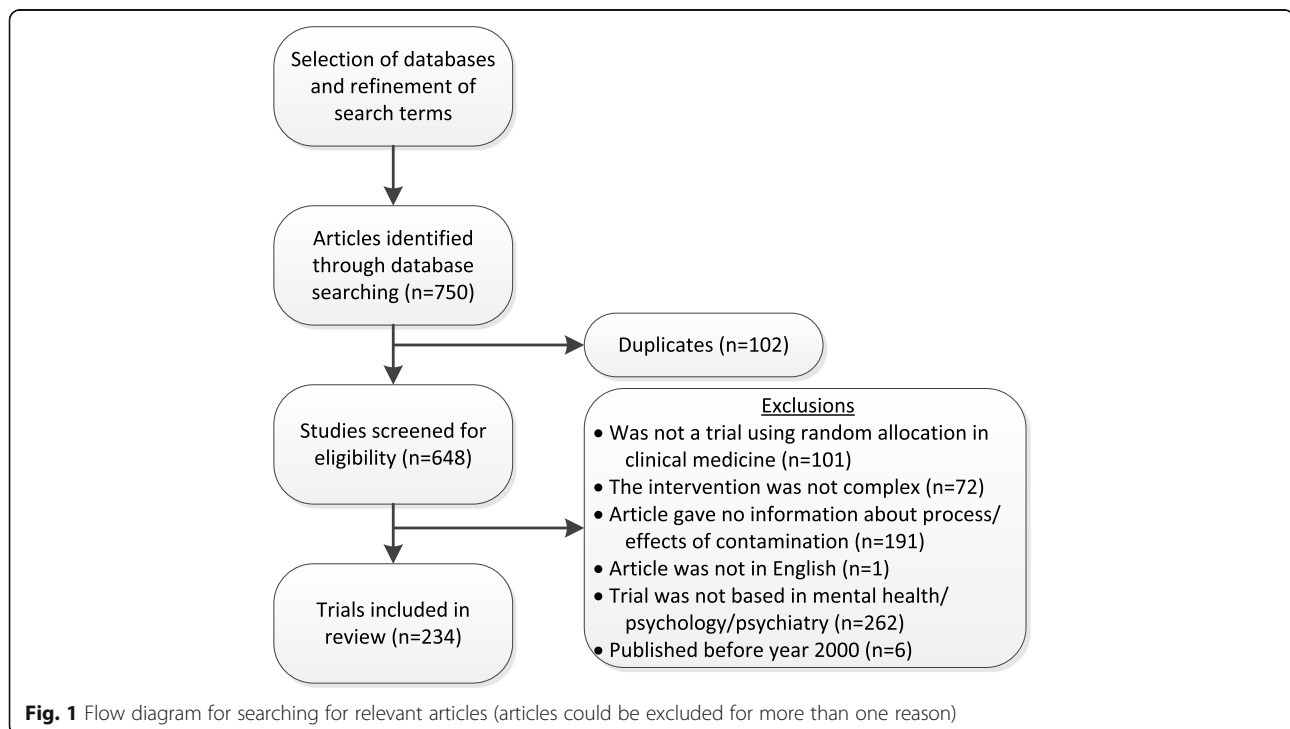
Selection of databases and refinement of search terms

Articles identified through database searching (n=750)

Duplicates (n=102)

Studies screened for eligibility (n=648)

Exclusions
• Was not a trial using random allocation in clinical medicine (n=101)
• The intervention was not complex (n=72)
• Article gave no information about process/ effects of contamination (n=191)
• Article was not in English (n=1)
• Trial was not based in mental health/ psychology/psychiatry (n=262)
• Published before year 2000 (n=6)

Trials included in review (n=234)

**Fig. 1** Flow diagram for searching for relevant articles (articles could be excluded for more than one reason)